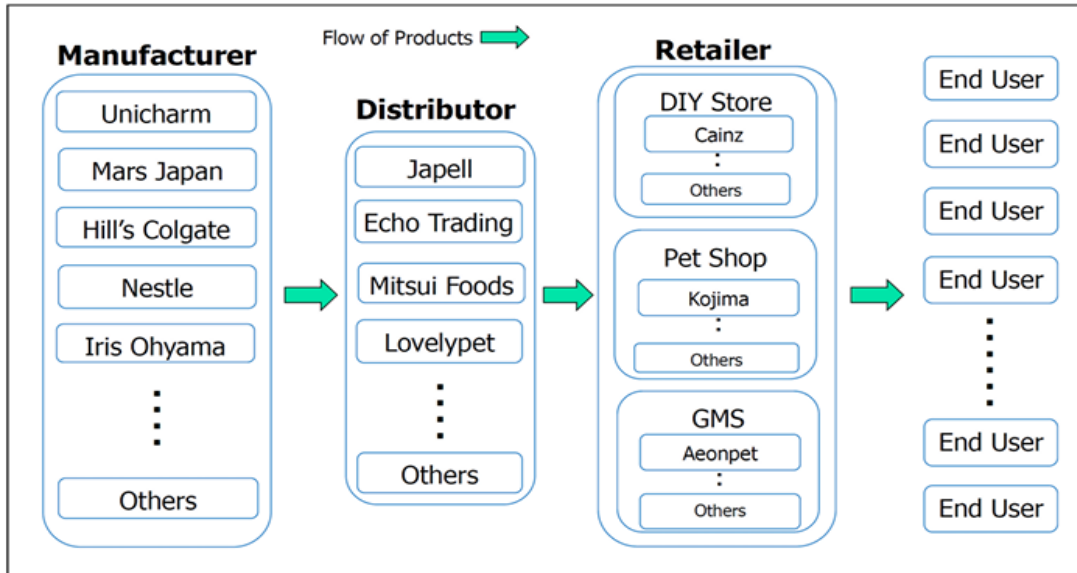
Flow of Products

Manufacturer

Unicharm

Mars Japan

Hill’s Colgate

Nestle

Iris Ohyama

⋮

Others

Distributor

Japell

Echo Trading

Mitsui Foods

Lovelypet

⋮

Others

Retailer

DIY Store

Cainz

:

Others

Pet Shop

Kojima

:

Others

GMS

Aeonpet

:

Others

End User

End User

End User

End User

⋮

End User

End User